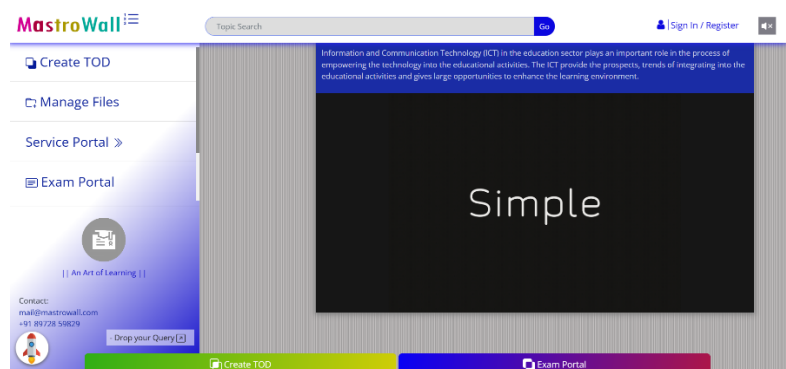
MastroWall

Topic Search

Go

|Sign In / Register

Create TOD

Manage Files

Service Portal »

Exam Portal

|| An Art of Learning ||

Contact:
mail@mastrowall.com
+91 89728 59829

Drop your Query

Information and Communication Technology (ICT) in the education sector plays an important role in the process of empowering the technology into the educational activities. The ICT provide the prospects, trends of integrating into the educational activities and gives large opportunities to enhance the learning environment.

Simple

Create TOD

Exam Portal